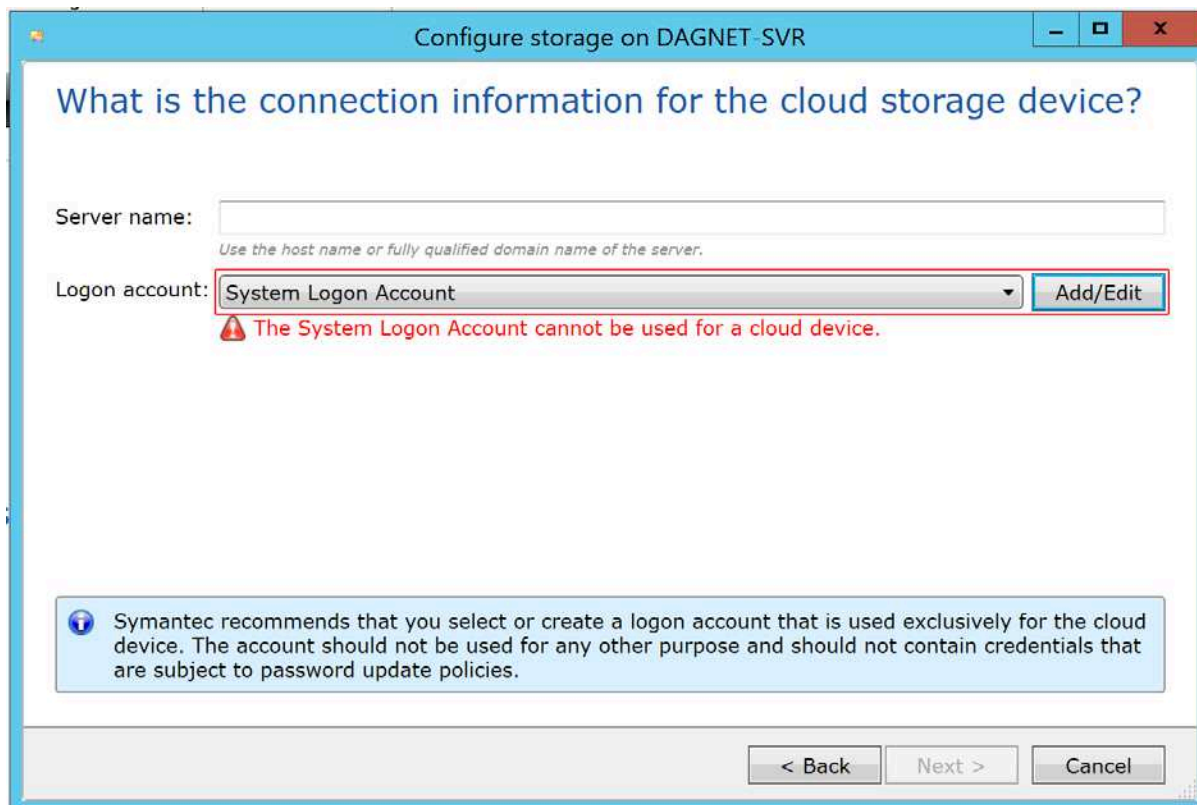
Configure storage on DAGNET-SVR

What is the connection information for the cloud storage device?

Server name:

Use the host name or fully qualified domain name of the server.

Logon account: System Logon Account Add/Edit

The System Logon Account cannot be used for a cloud device.

Symantec recommends that you select or create a logon account that is used exclusively for the cloud device. The account should not be used for any other purpose and should not contain credentials that are subject to password update policies.

< Back Next > Cancel